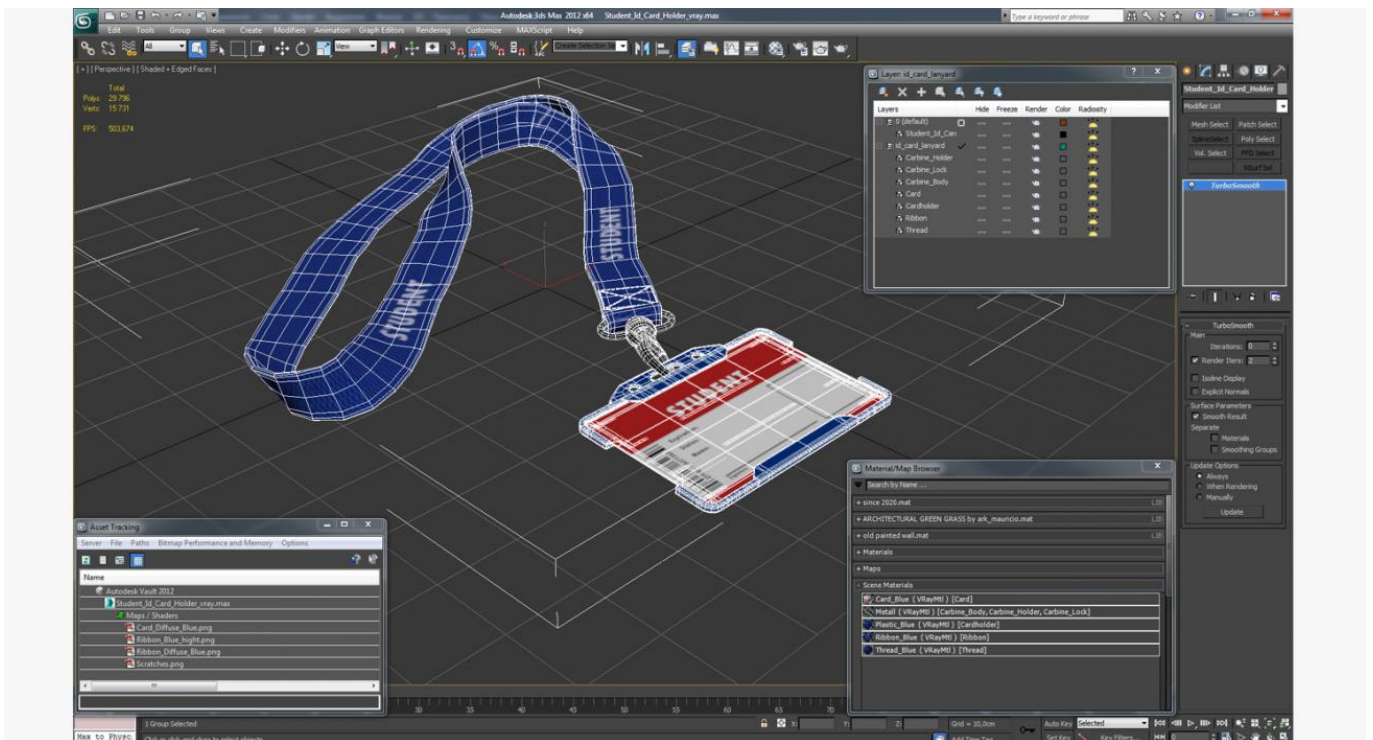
Autodesk 3ds Max 2012 x64 Student_Id_Card_Holder_vray.max
Type a keyword or phrase
Edit Tools Group Views Create Modifiers Animation Graph Editors Rendering Customize MAXScript Help
All View Create Selection Se
[ + ] [ Perspective ] [ Shaded + Edged Faces ]
Total
Polys: 29 796
Verts: 15 731
FPS: 503,674
STUDENT
STUDENT
STUDENT
Layer: id_card_lanyard
Layers Hide Freeze Render Color Radiosity
0 (default)
Student_Id_Car
id_card_lanyard
Carbine_Holder
Carbine_Lock
Carbine_Body
Card
Cardholder
Ribbon
Thread
Student_Id_Card_Holder
Modifier List
Mesh Select Patch Select
Spline Select Poly Select
Vol. Select FFD Select
Surf Select
TurboSmooth
TurboSmooth
Main
Iterations: 0
Render Iters: 2
Isoline Display
Explicit Normals
Surface Parameters
Smooth Result
Separate
Materials
Smoothing Groups
Update Options
Always
When Rendering
Manually
Update
Material/Map Browser
Search by Name ...
+ since 2020.mat
+ ARCHITECTURAL GREEN GRASS by ark_mauricio.mat
+ old painted wall.mat
+ Materials
+ Maps
- Scene Materials
Card_Blue ( VRayMtl ) [Card]
Metall ( VRayMtl ) [Carbine_Body, Carbine_Holder, Carbine_Lock]
Plastic_Blue ( VRayMtl ) [Cardholder]
Ribbon_Blue ( VRayMtl ) [Ribbon]
Thread_Blue ( VRayMtl ) [Thread]
Asset Tracking
Server File Paths Bitmap Performance and Memory Options
Name
Autodesk Vault 2012
Student_Id_Card_Holder_vray.max
Maps / Shaders
Card_Diffuse_Blue.png
Ribbon_Blue_hight.png
Ribbon_Diffuse_Blue.png
Scratches.png
1 Group Selected
Max to Physc
Click or click-and-drag to select objects
Grid = 10,0cm
Auto Key Selected
Set Key Key Filters...
Add Time Tag
30 35 40 45 50 55 60 65 70 75 80